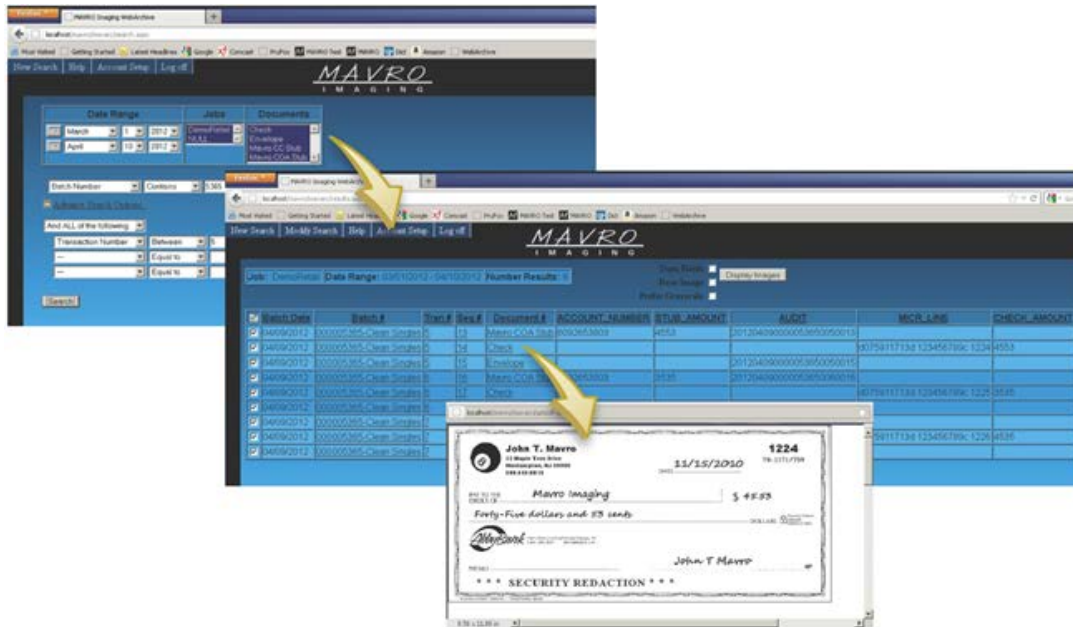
Firefox MAVRO Imaging WebArchive

localhost

Most Visited Getting Started Latest Headlines Google Comcast ProPay MAVRO Test MAVRO Dict Amazon WebArchive

New Search | Help | Account Setup | Log off

MAVRO
IMAGING

Date Range

March 1 2012
April 10 2012

Jobs
DemoRetail

Documents
Check
Envelope
Mavro CC Stub
Mavro COA Stub

Batch Number Contains 5365

Advanced Search Options

And ALL of the following

Transaction Number Between 5
--- Equal to
--- Equal to

Search

Firefox MAVRO Imaging WebArchive

localhost

Most Visited Getting Started Latest Headlines Google Comcast ProPay MAVRO Test MAVRO Dict Amazon WebArchive

New Search | Modify Search | Help | Account Setup | Log off

MAVRO
IMAGING

Job: DemoRetail Date Range: 03/01/2012 - 04/10/2012 Number Results: 9

Zoom Mode
Rear Image
Prefer Grayscale

Display Images

| | Batch Date | Batch # | Tran # | Seq # | Document # | ACCOUNT_NUMBER | STUB_AMOUNT | AUDIT | MICR_LINE | CHECK_AMOUNT |
|---|---|---|---|---|---|---|---|---|---|---|
| ☑ | 04/09/2012 | 000005365-Clean Singles | 5 | 13 | Mavro COA Stub | 8092653809 | 4553 | 20120409000005365005013 | | |
| ☑ | 04/09/2012 | 000005365-Clean Singles | 5 | 14 | Check | | | | t075911713t 123456789c 1224 | 4553 |
| ☑ | 04/09/2012 | 000005365-Clean Singles | 5 | 15 | Envelope | | | 20120409000005365005015 | | |
| ☑ | 04/09/2012 | 000005365-Clean Singles | 6 | 16 | Mavro COA Stub | 8092653809 | 3535 | 20120409000005365006016 | | |
| ☑ | 04/09/2012 | 000005365-Clean Singles | 6 | 17 | Check | | | | t075911713t 123456789c 1225 | 3535 |
| ☑ | 04/09/2012 | 000005365-Clean Singles | 6 | | | | | | | |
| ☑ | 04/09/2012 | 000005365-Clean Singles | 7 | | | | | | | |
| ☑ | 04/09/2012 | 000005365-Clean Singles | 7 | | | | | | 75911713t 123456789c 1226 | 4535 |
| ☑ | 04/09/2012 | 000005365-Clean Singles | 7 | | | | | | | |

localhost

John T. Mavro
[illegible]

1224

11/15/2010

PAY TO THE ORDER OF Mavro Imaging $ 45.53

Forty-Five dollars and 53 cents DOLLARS

John T Mavro

* * * SECURITY REDACTION * * *